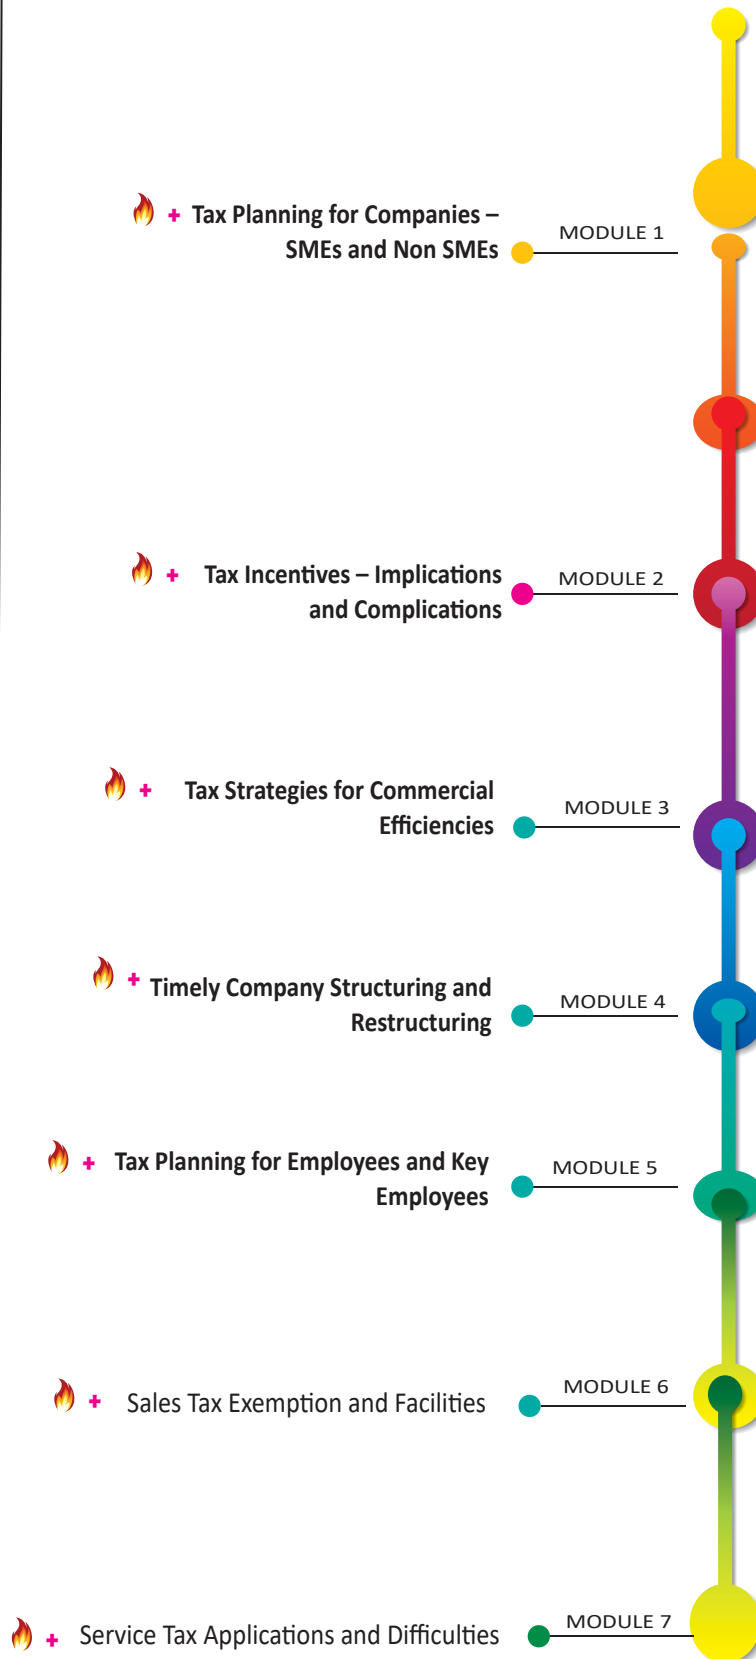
+ Tax Planning for Companies – SMEs and Non SMEs

MODULE 1

+ Tax Incentives – Implications and Complications

MODULE 2

+ Tax Strategies for Commercial Efficiencies

MODULE 3

+ Timely Company Structuring and Restructuring

MODULE 4

+ Tax Planning for Employees and Key Employees

MODULE 5

+ Sales Tax Exemption and Facilities

MODULE 6

+ Service Tax Applications and Difficulties

MODULE 7